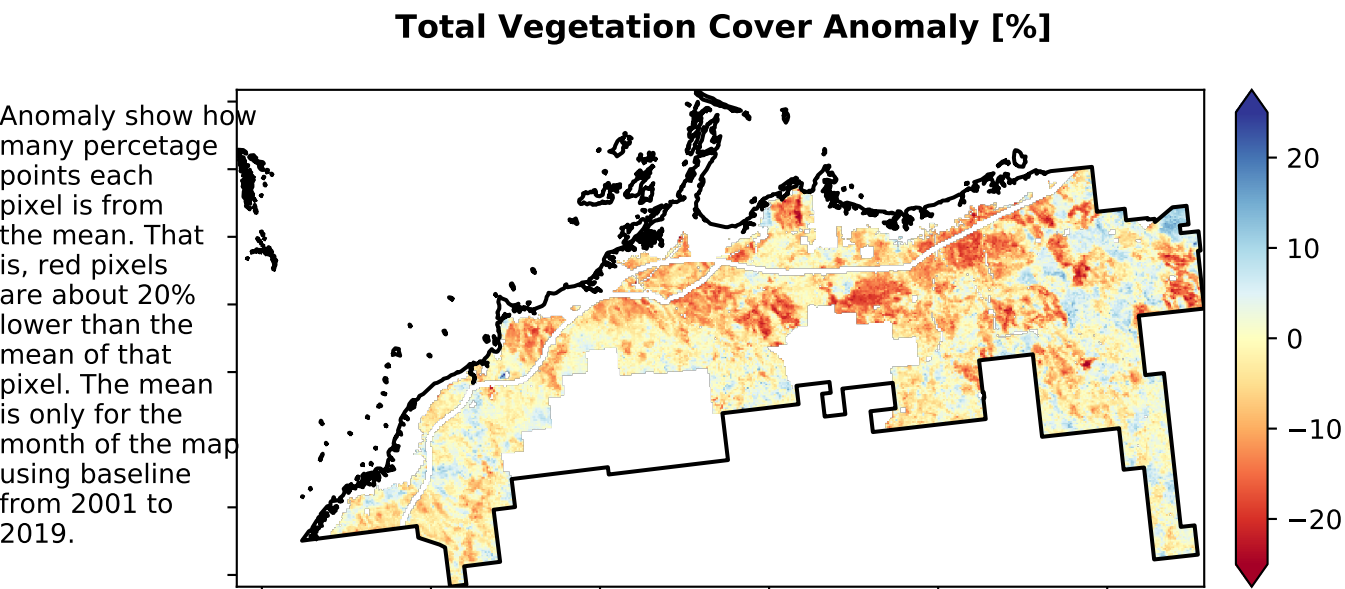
Total Vegetation Cover Anomaly [%]

Anomaly show how many percetage points each pixel is from the mean. That is, red pixels are about 20% lower than the mean of that pixel. The mean is only for the month of the map using baseline from 2001 to 2019.

20
10
0
−10
−20